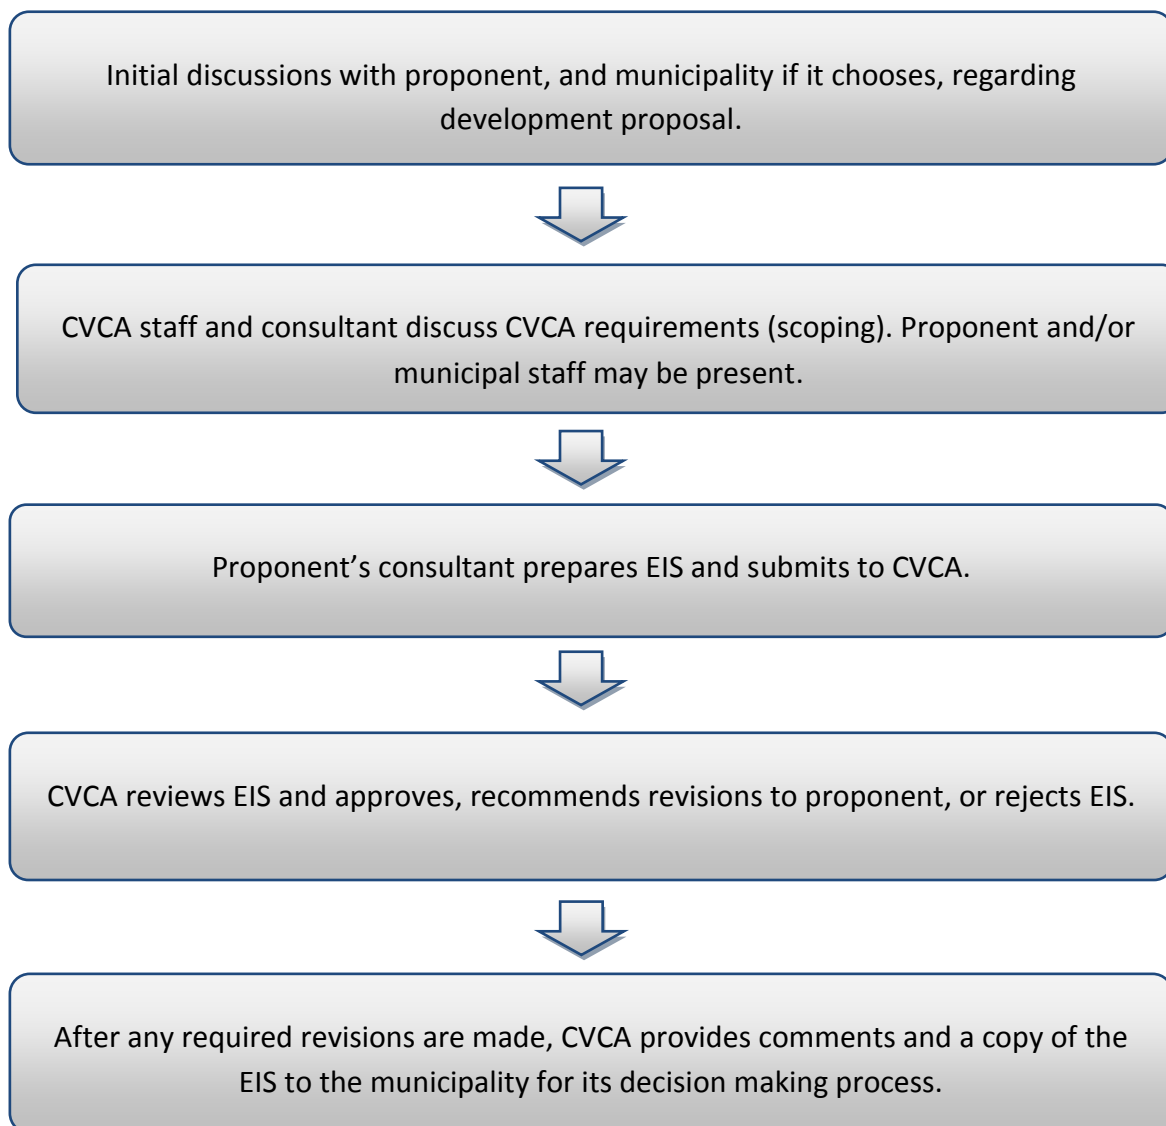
Initial discussions with proponent, and municipality if it chooses, regarding development proposal.

CVCA staff and consultant discuss CVCA requirements (scoping). Proponent and/or municipal staff may be present.

Proponent’s consultant prepares EIS and submits to CVCA.

CVCA reviews EIS and approves, recommends revisions to proponent, or rejects EIS.

After any required revisions are made, CVCA provides comments and a copy of the EIS to the municipality for its decision making process.